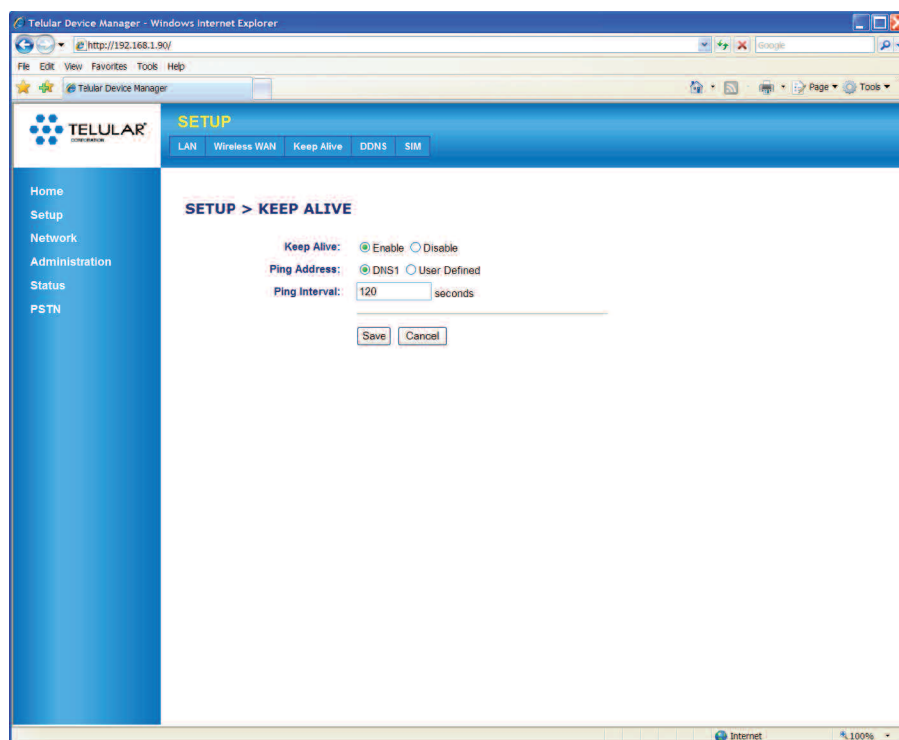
Telular Device Manager - Windows Internet Explorer

http://192.168.1.90/

Google

File Edit View Favorites Tools Help

Telular Device Manager

Page ▾ Tools ▾

TELULAR
CORPORATION

SETUP

LAN Wireless WAN Keep Alive DDNS SIM

Home
Setup
Network
Administration
Status
PSTN

SETUP > KEEP ALIVE

Keep Alive: Enable Disable
Ping Address: DNS1 User Defined
Ping Interval: 120 seconds

Save Cancel

Internet 100%